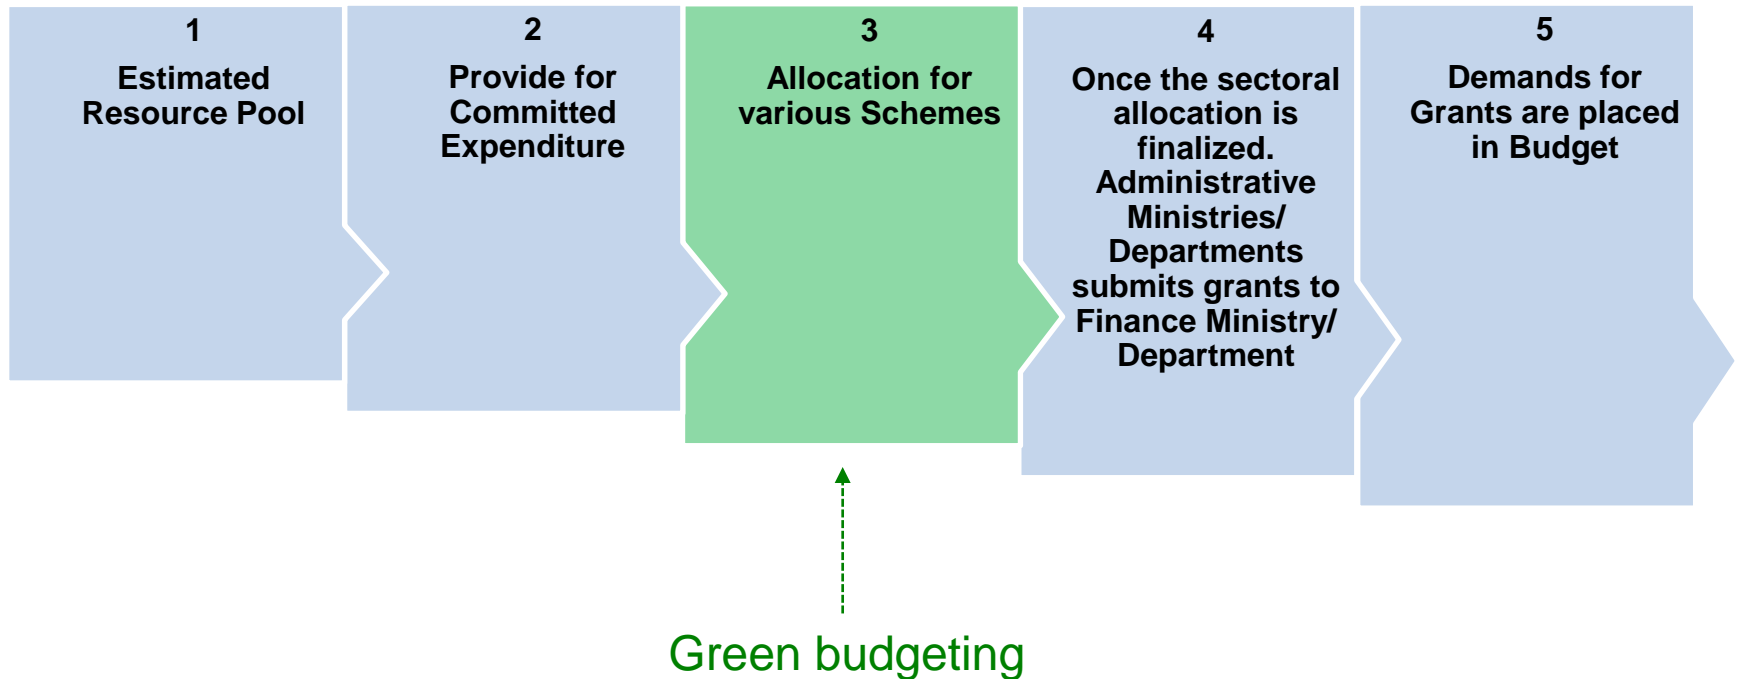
1
Estimated Resource Pool

2
Provide for Committed Expenditure

3
Allocation for various Schemes

4
Once the sectoral allocation is finalized. Administrative Ministries/ Departments submits grants to Finance Ministry/ Department

5
Demands for Grants are placed in Budget

Green budgeting